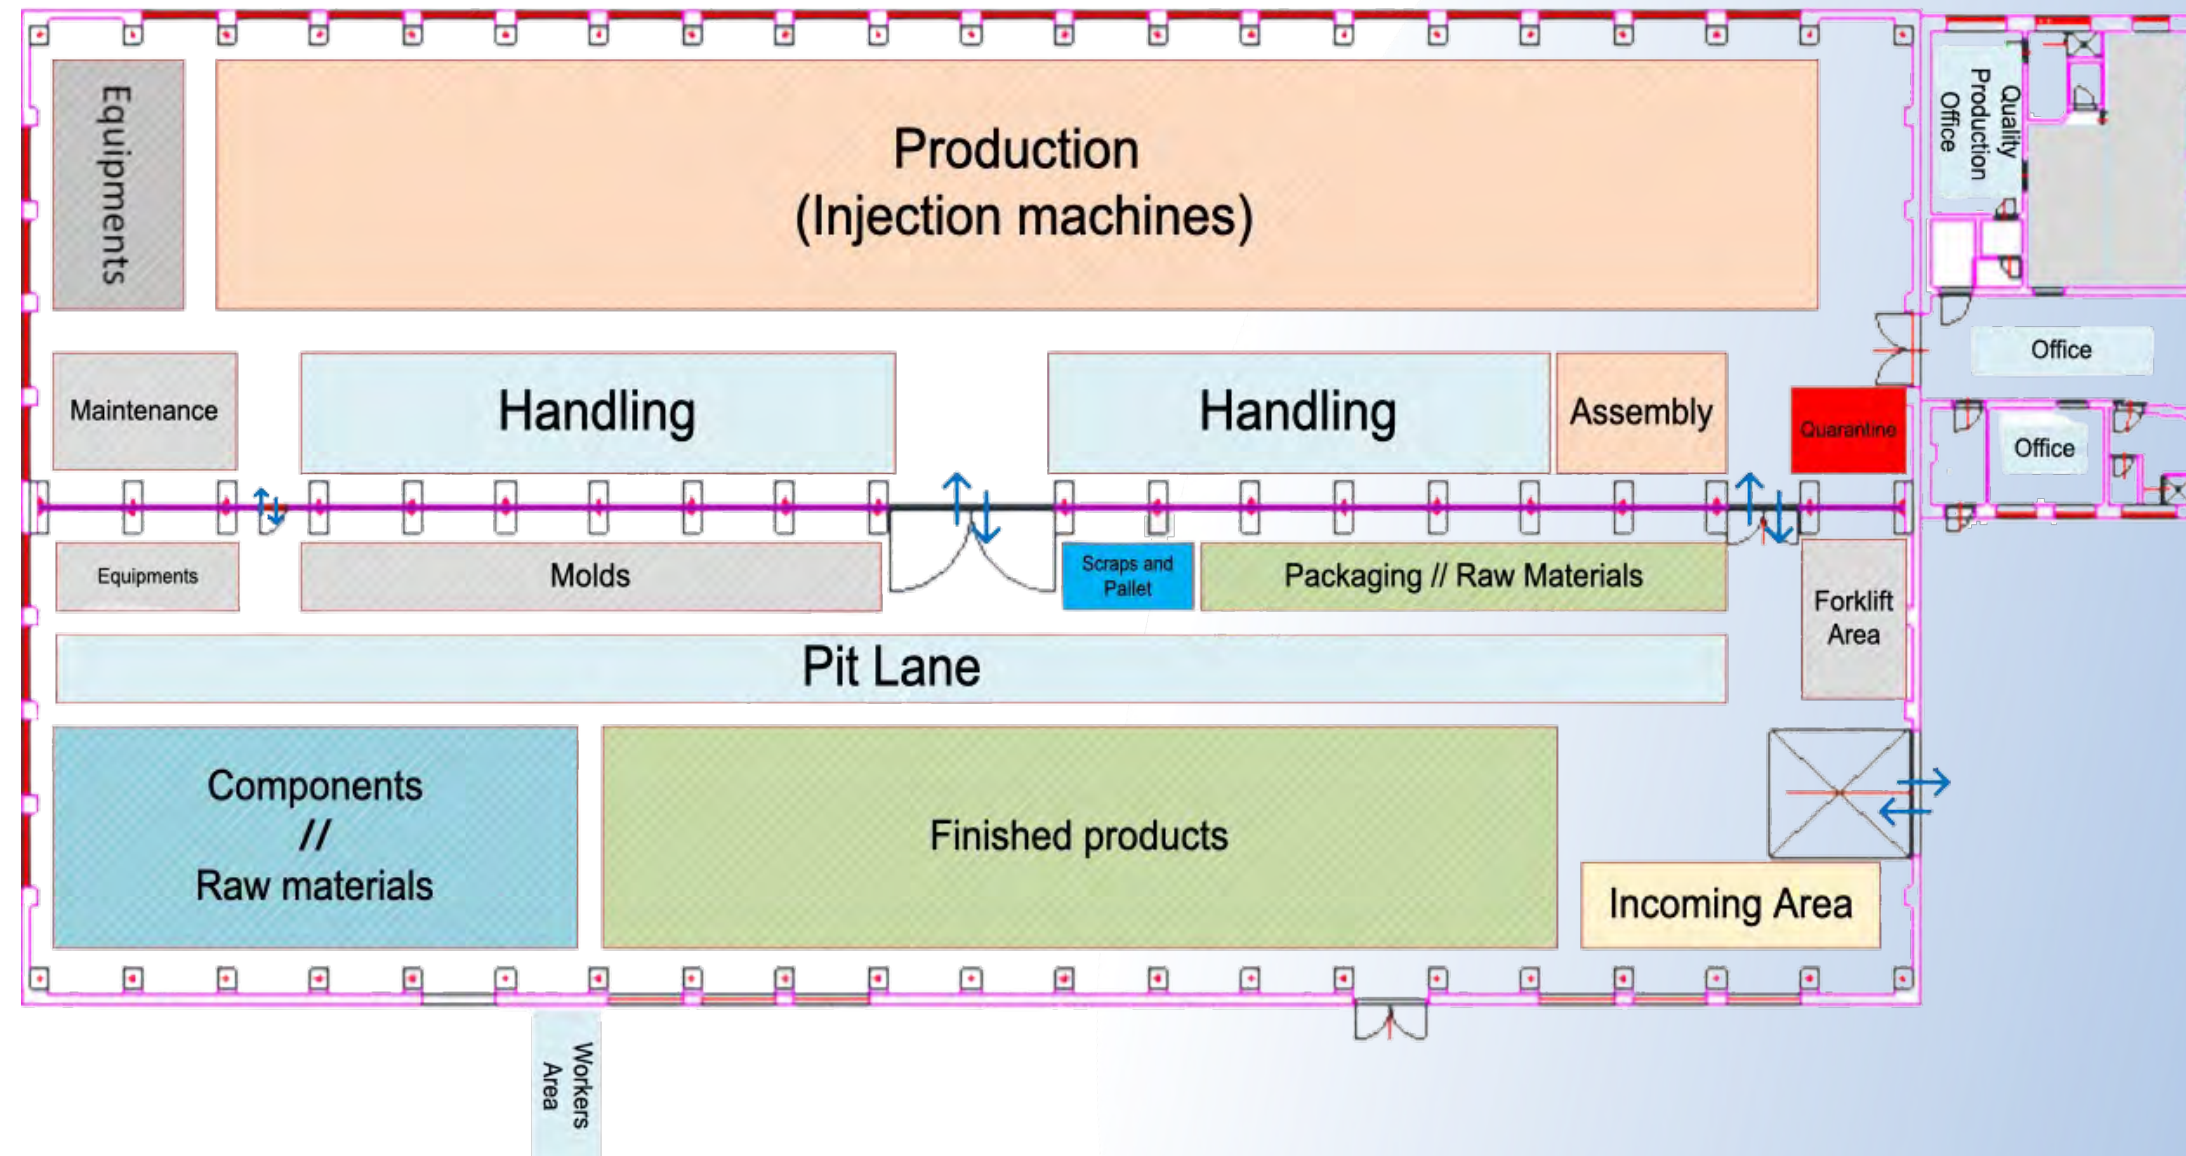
Equipments

Production
(Injection machines)

Quality
Production
Office

Office

Maintenance

Handling

Handling

Assembly

Quarantine

Office

Equipments

Molds

Scraps and Pallet

Packaging // Raw Materials

Forklift Area

Pit Lane

Components
//
Raw materials

Finished products

Incoming Area

Workers
Area